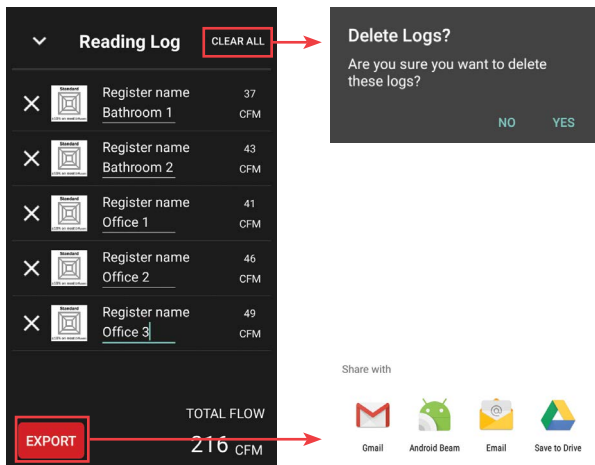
Reading Log

CLEAR ALL

Standard

Register name
Bathroom 1

37
CFM

Standard

Register name
Bathroom 2

43
CFM

Standard

Register name
Office 1

41
CFM

Standard

Register name
Office 2

46
CFM

Standard

Register name
Office 3

49
CFM

TOTAL FLOW

EXPORT

216 CFM

Delete Logs?

Are you sure you want to delete these logs?

NO

YES

Share with

Gmail

Android Beam

Email

Save to Drive